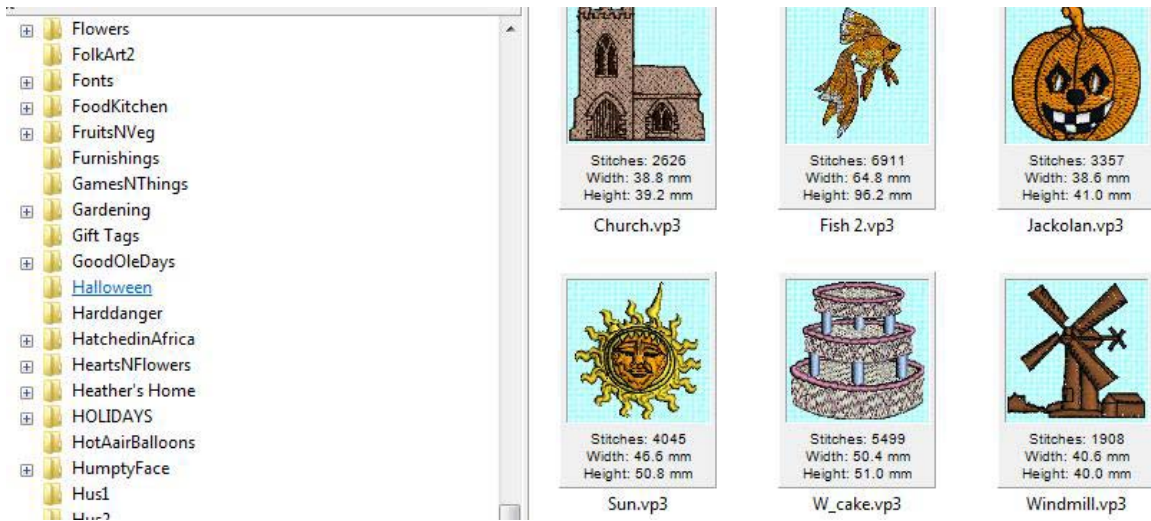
Flowers
FolkArt2
Fonts
FoodKitchen
FruitsNVeg
Furnishings
GamesNThings
Gardening
Gift Tags
GoodOleDays
Halloween
Harddanger
HatchedinAfrica
HeartsNFlowers
Heather's Home
HOLIDAYS
HotAairBalloons
HumptyFace
Hus1
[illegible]

Stitches: 2626
Width: 38.8 mm
Height: 39.2 mm
Church.vp3

Stitches: 6911
Width: 64.8 mm
Height: 96.2 mm
Fish 2.vp3

Stitches: 3357
Width: 38.6 mm
Height: 41.0 mm
Jackolan.vp3

Stitches: 4045
Width: 46.6 mm
Height: 50.8 mm
Sun.vp3

Stitches: 5499
Width: 50.4 mm
Height: 51.0 mm
W_cake.vp3

Stitches: 1908
Width: 40.6 mm
Height: 40.0 mm
Windmill.vp3